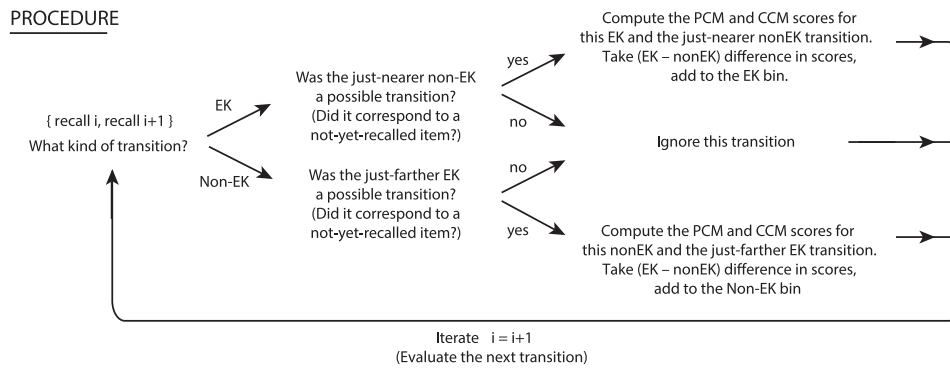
PROCEDURE

{ recall i, recall i+1 }
What kind of transition?

EK

Non-EK

Was the just-nearer non-EK a possible transition? (Did it correspond to a not-yet-recalled item?)

yes

no

Compute the PCM and CCM scores for this EK and the just-nearer nonEK transition. Take (EK – nonEK) difference in scores, add to the EK bin.

Ignore this transition

Was the just-farther EK a possible transition? (Did it correspond to a not-yet-recalled item?)

no

yes

Compute the PCM and CCM scores for this nonEK and the just-farther EK transition. Take (EK – nonEK) difference in scores, add to the Non-EK bin

Iterate i = i+1
(Evaluate the next transition)